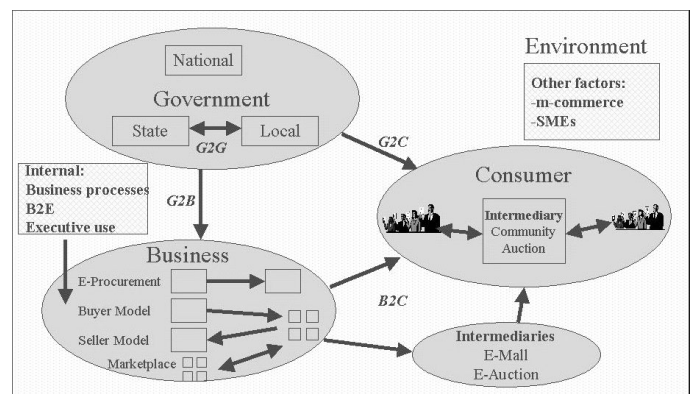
National

Government

State

Local

G2G

Environment

Other factors:
-m-commerce
-SMEs

G2C

Internal:
Business processes
B2E
Executive use

G2B

Consumer

Intermediary
Community
Auction

Business

E-Procurement

Buyer Model

Seller Model

Marketplace

B2C

Intermediaries
E-Mall
E-Auction